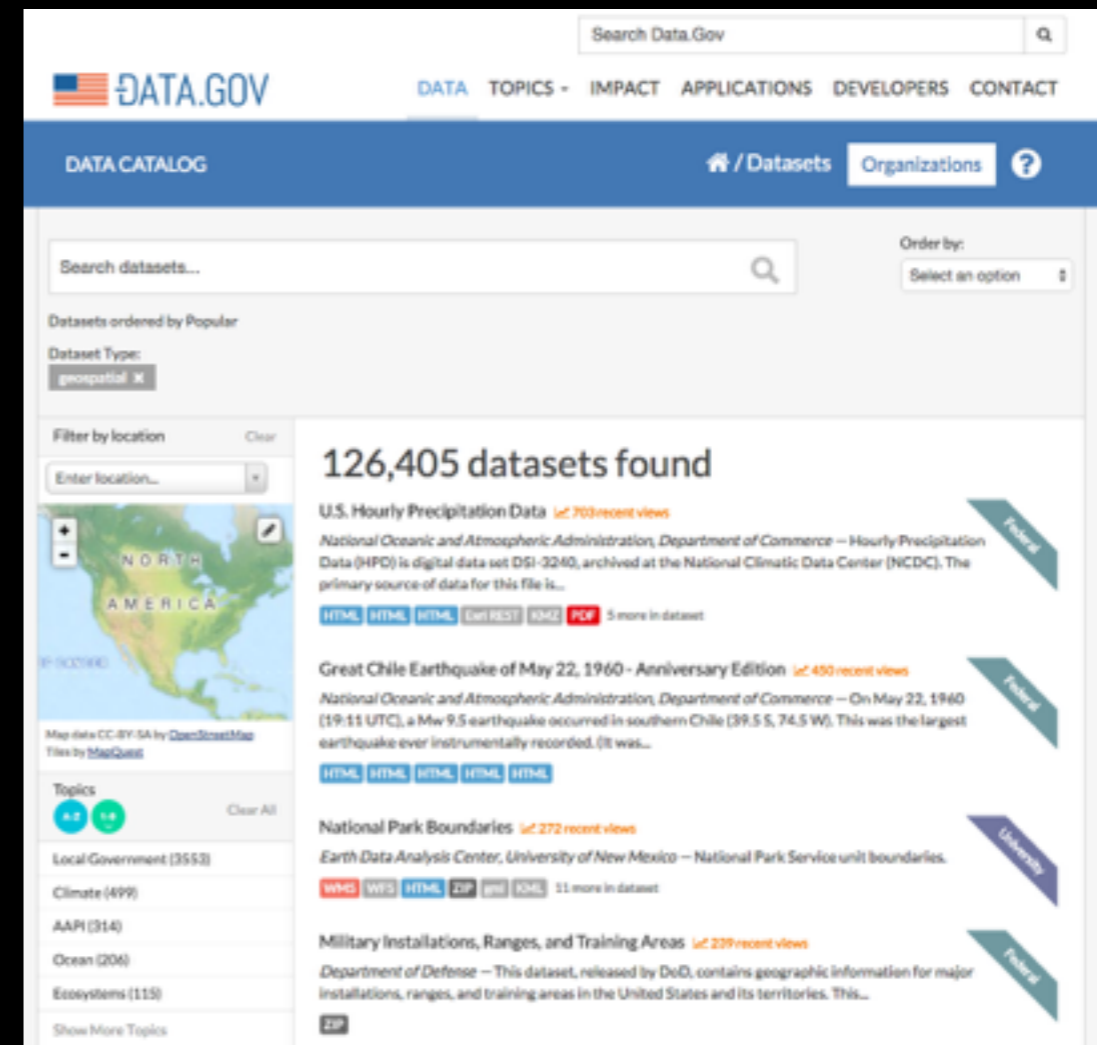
Search Data.Gov

DATA.GOV

DATA TOPICS IMPACT APPLICATIONS DEVELOPERS CONTACT

DATA CATALOG

/ Datasets Organizations ?

Search datasets...

Order by:

Select an option

Datasets ordered by Popular

Dataset Type:

geospatial ×

Filter by location Clear

Enter location...

+
-

NORTH AMERICA

Map data CC-BY-SA by OpenStreetMap
Tiles by MapQuest

Topics

A-Z 1-9

Clear All

Local Government (3553)

Climate (499)

AAPI (314)

Ocean (206)

Ecosystems (115)

Show More Topics

126,405 datasets found

U.S. Hourly Precipitation Data 703 recent views

Federal

National Oceanic and Atmospheric Administration, Department of Commerce — Hourly Precipitation Data (HPD) is digital data set DSI-3240, archived at the National Climatic Data Center (NCDC). The primary source of data for this file is...

HTML HTML HTML Esri REST KMZ PDF 5 more in dataset

Great Chile Earthquake of May 22, 1960 - Anniversary Edition 450 recent views

Federal

National Oceanic and Atmospheric Administration, Department of Commerce — On May 22, 1960 (19:11 UTC), a Mw 9.5 earthquake occurred in southern Chile (39.5 S, 74.5 W). This was the largest earthquake ever instrumentally recorded. (It was...

HTML HTML HTML HTML HTML

National Park Boundaries 272 recent views

University

Earth Data Analysis Center, University of New Mexico — National Park Service unit boundaries.

WMS WFS HTML ZIP gml KML 11 more in dataset

Military Installations, Ranges, and Training Areas 239 recent views

Federal

Department of Defense — This dataset, released by DoD, contains geographic information for major installations, ranges, and training areas in the United States and its territories. This...

ZIP